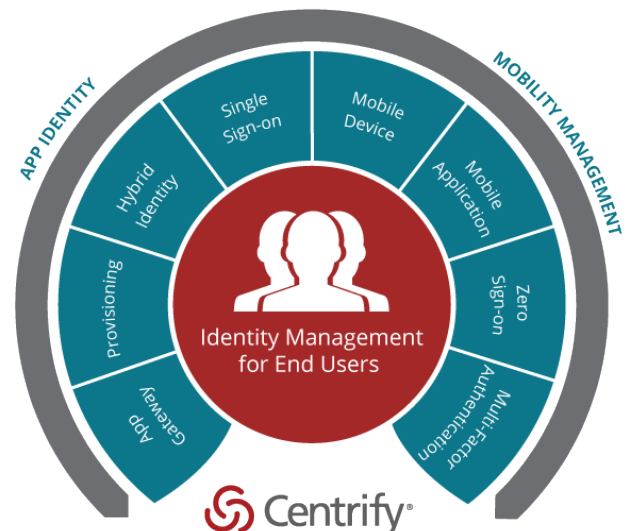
APP IDENTITY

MOBILITY MANAGEMENT

Single Sign-on

Mobile Device

Hybrid Identity

Mobile Application

Provisioning

Zero Sign-on

App Gateway

Multi-Factor Authentication

Identity Management for End Users

Centrify®